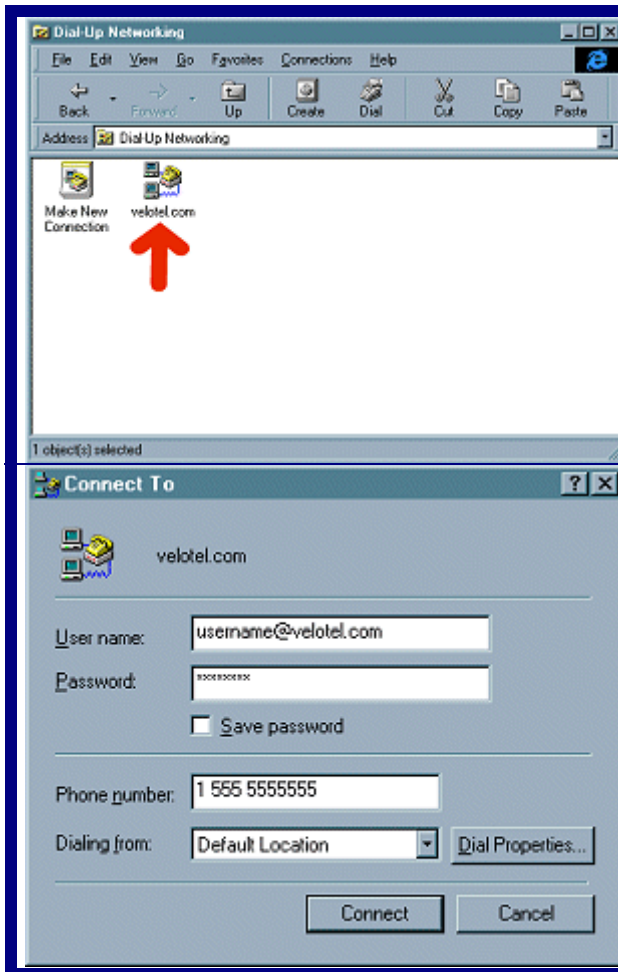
Dial-Up Networking

File Edit View Go Favorites Connections Help

Back Forward Up Create Dial Cut Copy Paste

Address Dial-Up Networking

Make New Connection

velotel.com

1 object(s) selected

Connect To

velotel.com

User name: username@velotel.com

Password: *********

Save password

Phone number: 1 555 5555555

Dialing from: Default Location

Dial Properties...

Connect

Cancel